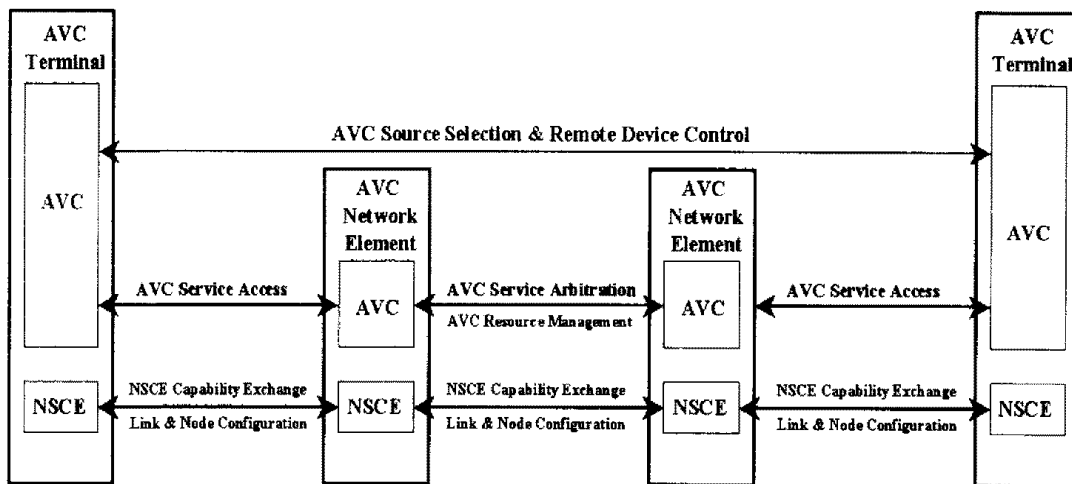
AVC Terminal

AVC

NSCE

AVC Source Selection & Remote Device Control

AVC Service Access

NSCE Capability Exchange

Link & Node Configuration

AVC Network Element

AVC

NSCE

AVC Service Arbitration

AVC Resource Management

NSCE Capability Exchange

Link & Node Configuration

AVC Network Element

AVC

NSCE

AVC Service Access

NSCE Capability Exchange

Link & Node Configuration

AVC Terminal

AVC

NSCE